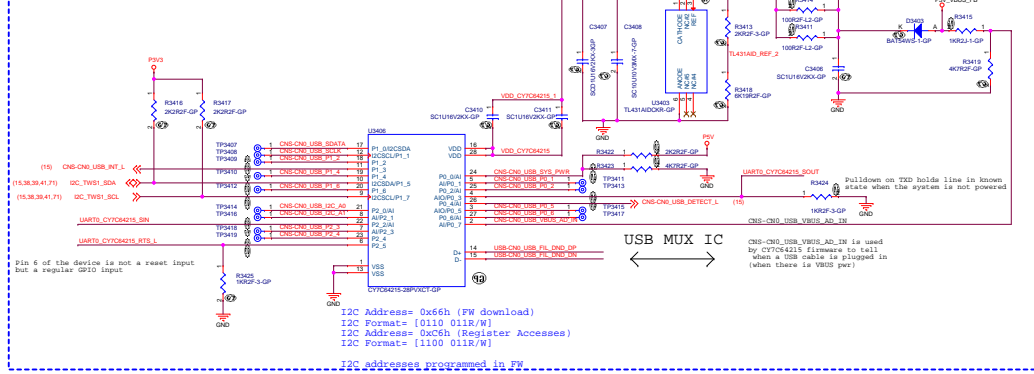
P3V3

R3416
2K2R2F-GP

R3417
2K2R2F-GP

TP3407
TP3408
TP3409
TP3410
TP3411
TP3412
TP3414
TP3416
TP3418
TP3419

CNS-CN0_USB_SDATA
CNS-CN0_USB_SCLK
CNS-CN0_USB_P1_2
CNS-CN0_USB_P1_4
CNS-CN0_USB_P1_6
CNS-CN0_USB_I2C_A0
CNS-CN0_USB_I2C_A1
CNS-CN0_USB_P2_3
CNS-CN0_USB_P2_4

(15) CNS-CN0_USB_INT_L
(15,38,39,41,71) I2C_TWS1_SDA
(15,38,39,41,71) I2C_TWS1_SCL

UART0_CY7C64215_SIN
UART0_CY7C64215_RTS_L

Pin 6 of the device is not a reset input but a regular GPIO input

R3425
1KR2F-3-GP

GND

U3406

P1_0/I2CSDA
I2CSCL/P1_1
P1_2
P1_3
P1_4
I2CSDA/P1_5
P1_6
I2CSCL/P1_7
P2_0/AI
AI/P2_1
P2_2/AI
AI/P2_3
P2_4
P2_5
VSS
VSS

17 18 19 20 21 22 23 12 11 10 9 8 7 6 5 4 3 2 1 13

VDD
VDD
P0_0/AI
AI/P0_1
P0_2/AI
AI/P0_3
P0_4/AI
AI/P0_5
P0_6/AI
AI/P0_7
D+
D-

16 28 24 25 26 27 15 14

CY7C64215-28PVXCT-GP

VDD_CY7C64215_1
VDD_CY7C64215

C3410
SC1U16V2KX-GP
C3411
SC1U16V2KX-GP

CNS-CN0_USB_SYS_PWR
CNS-CN0_USB_P0_1
CNS-CN0_USB_P0_2
CNS-CN0_USB_VBUS_AD_IN
CNS-CN0_USB_P0_6

CNS-CN0_USB_FIL_DND_DP
CNS-CN0_USB_FIL_DND_DN

TP3411
TP3413
TP3415
TP3417

CNS-CN0_USB_DETECT_L (15)

R3422
2K2R2F-GP
R3423
4K7R2F-GP

P5V

GND

C3407
SCD1U16V2KX-3GP
C3408
SC10U10V3KX-7-GP

CATHODE
NC#2
REF
ANODE
NC#5
NC#4

U3403
TL431AIDCKR-GP

R3413
2KR2F-3-GP

TL431AID_REF_2

R3418
6K19R2F-GP

GND

100R2F-L2-GP
R3411
100R2F-L2-GP

C3406
SC1U16V2KX-GP

GND

D3403
K A
BAT54WS-1-GP

R3415
1KR2J-1-GP

R3419
4K7R2F-GP

UART0_CY7C64215_SOUT

R3424
1KR2F-3-GP

Pulldown on TXD holds line in known state when the system is not powered

CNS-CN0_USB_VBUS_AD_IN

USB MUX IC

CNS-CN0_USB_VBUS_AD_IN is used by CY7C64215 firmware to tell when a USB cable is plugged in (when there is VBUS pwr)

I2C Address= 0x66h (FW download)
I2C Format= [0110 011R/W]
I2C Address= 0xC6h (Register Accesses)
I2C Format= [1100 011R/W]

I2C addresses programmed in FW